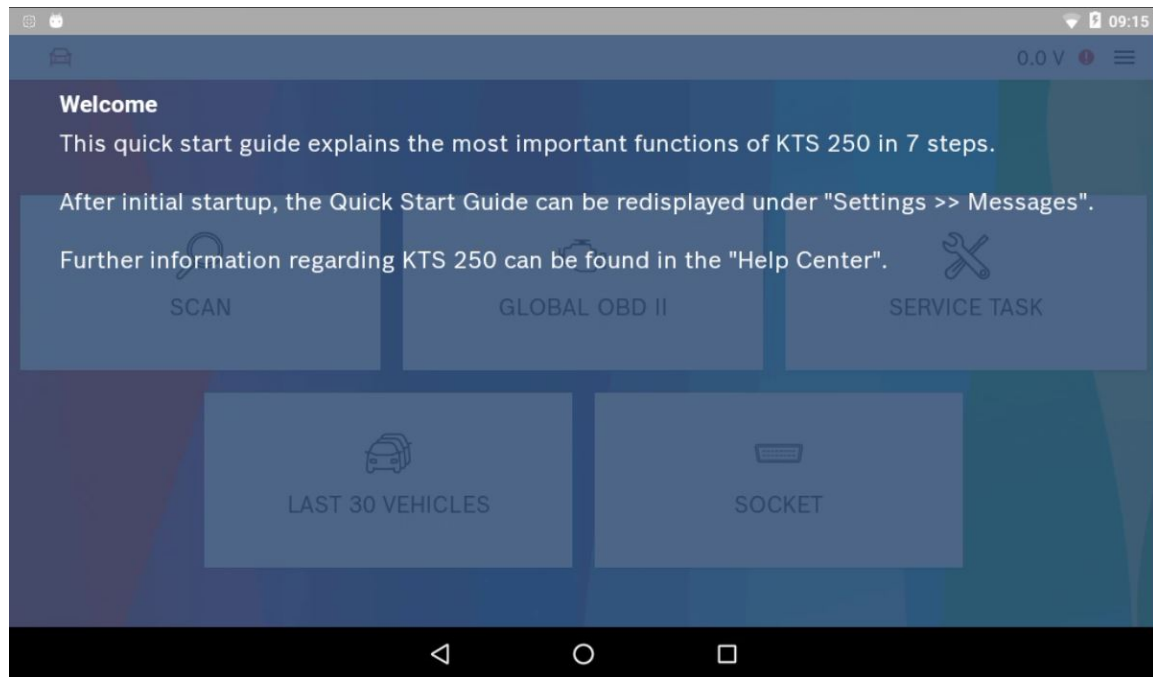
09:15

0.0 V

Welcome

This quick start guide explains the most important functions of KTS 250 in 7 steps.

After initial startup, the Quick Start Guide can be redisplayed under "Settings >> Messages".

Further information regarding KTS 250 can be found in the "Help Center".

SCAN

GLOBAL OBD II

SERVICE TASK

LAST 30 VEHICLES

SOCKET